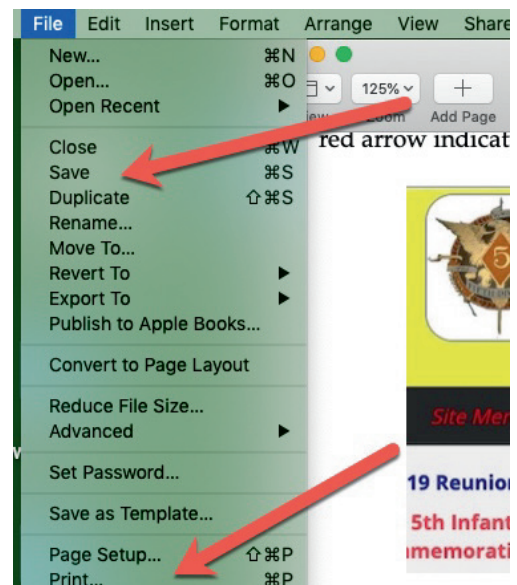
File Edit Insert Format Arrange View Share

New... ⌘N
Open... ⌘O
Open Recent ▶

Close ⌘W
Save ⌘S
Duplicate ⇧⌘S
Rename...
Move To...
Revert To ▶
Export To ▶
Publish to Apple Books...

Convert to Page Layout

Reduce File Size...
Advanced ▶

Set Password...

Save as Template...

Page Setup... ⇧⌘P
Print... ⌘P

125%
Add Page
iew Zoom

red arrow indicat

5

Site Men

19 Reunion

5th Infant
mmemorati